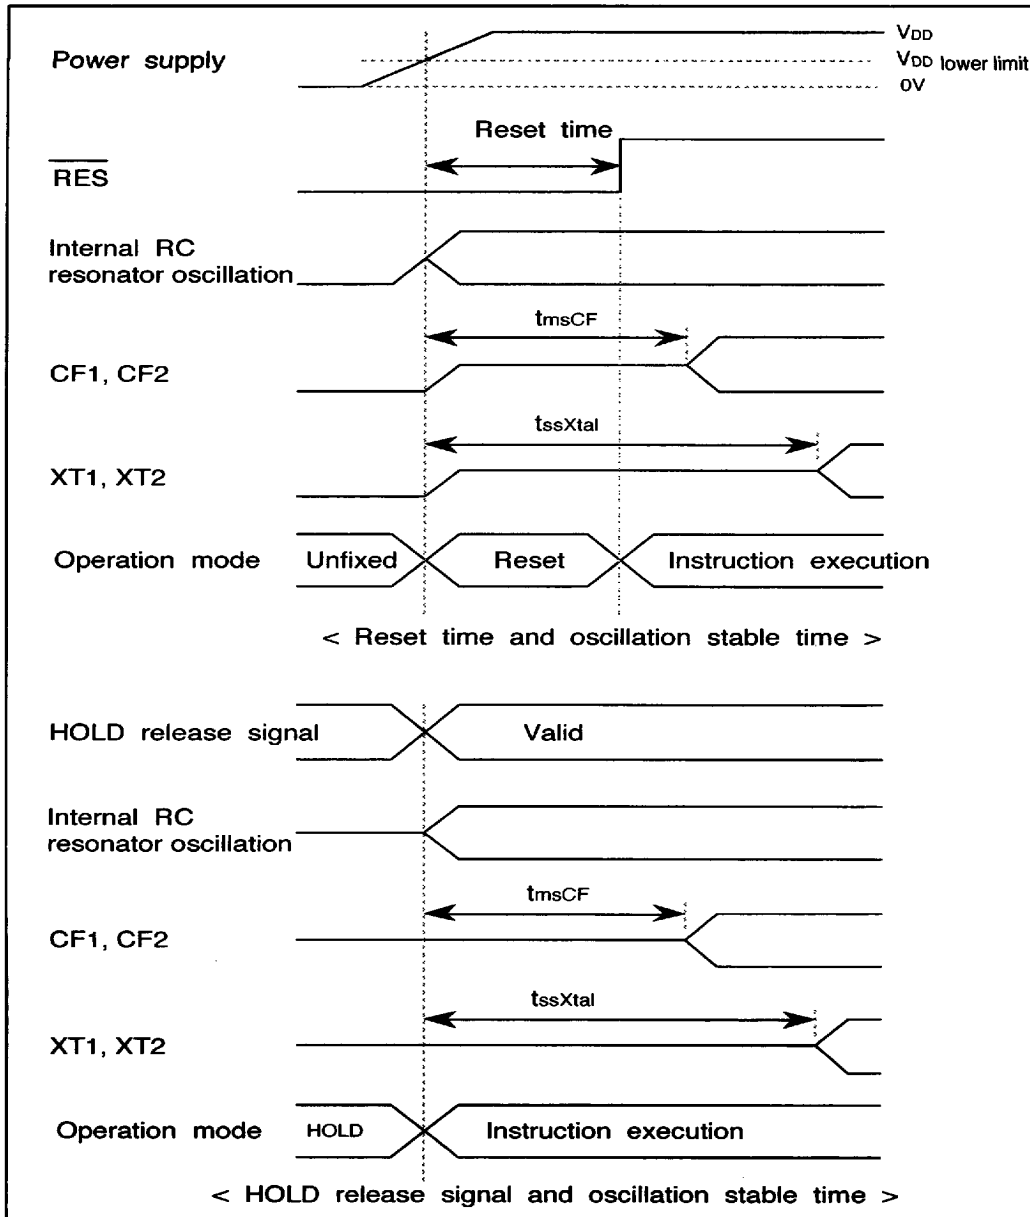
Power supply

$V_{DD}$

$V_{DD}$ lower limit

0V

Reset time

$\overline{RES}$

Internal RC resonator oscillation

$t_{msCF}$

CF1, CF2

$t_{ssXtal}$

XT1, XT2

Operation mode

Unfixed

Reset

Instruction execution

< Reset time and oscillation stable time >

HOLD release signal

Valid

Internal RC resonator oscillation

$t_{msCF}$

CF1, CF2

$t_{ssXtal}$

XT1, XT2

Operation mode

HOLD

Instruction execution

< HOLD release signal and oscillation stable time >